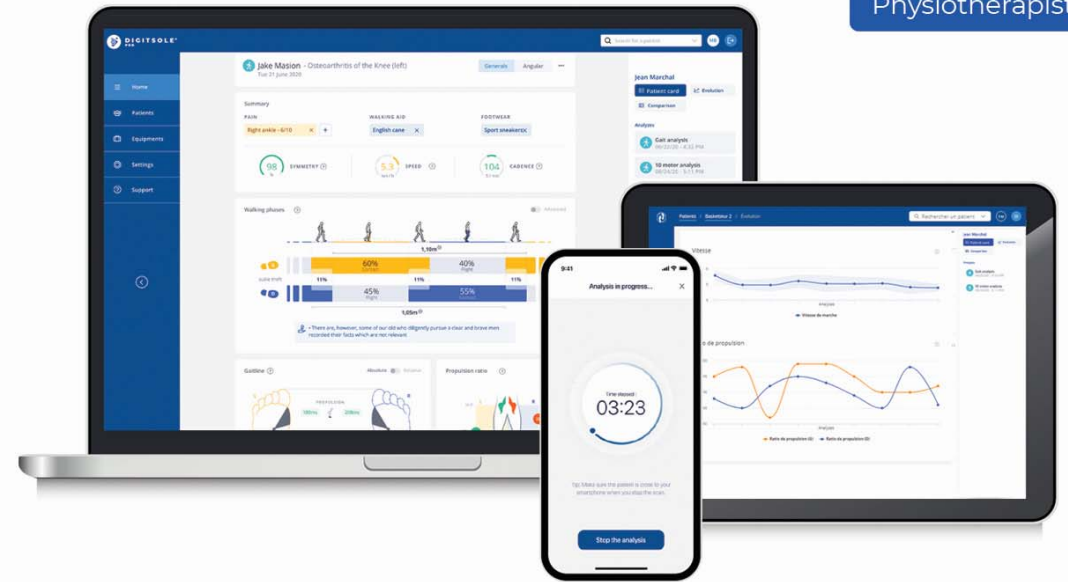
Physiotherapist

DIGITSOLE PRO

Search for a patient

Home
Patients
Equipments
Settings
Support

Jake Masion - Osteoarthritis of the Knee (left)
Tue 21 June 2020

Generals
Angular

Summary
PAIN
Right ankle - 6/10
WALKING AID
English cane
FOOTWEAR
Sport sneakers

98 SYMMETRY
5.3 SPEED
104 CADENCE

Walking phases
Advanced

1,10m
60%
40%
11%
11%
11%
45%
55%
1,05m

• There are, however, some of our old who diligently pursue a clear and brave men recorded their facts which are not relevant

Gaitline
Absolute
Relative
PROPULSION
Propulsion ratio

Jean Marchal
Patient card
Evolution
Comparison

Analysis
Gait analysis
10 meter analysis

Patients
Evolution
Rechercher un patient
Vitesse
Vitesse de marche
de propulsion
Ratio de propulsion (G)
Ratio de propulsion (D)

9:41
Analysis in progress...
Time elapsed :
03:23
Tip: Make sure the patient is close to your smartphone when you stop the scan.
Stop the analysis